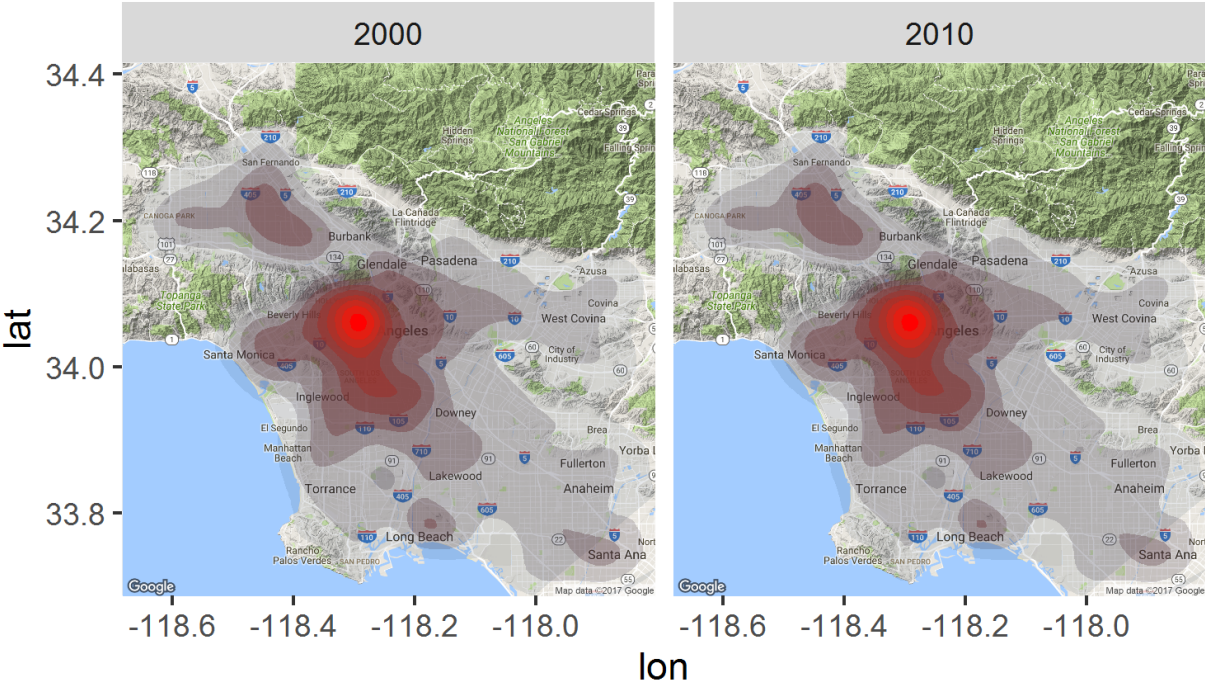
2000

2010

lat

34.4
34.2
34.0
33.8

5
210
Hidden Springs
Angeles National Forest
San Gabriel Mountains
Cedar Springs
Falling Springs
39
2
San Fernando
118
405
5
210
CANOGA PARK
La Cañada Flintridge
39
101
Burbank
27
134
Glendale
Pasadena
210
Azusa
alabasas
Topanga State Park
Beverly Hills
Los Angeles
Covina
West Covina
10
1
Santa Monica
405
10
605
60
City of Industry
60
Inglewood
Downey
El Segundo
110
105
Brea
Manhattan Beach
710
91
5
Fullerton
Yorba L
Torrance
Lakewood
Anaheim
405
605
Long Beach
110
22
5
North
Rancho Palos Verdes
SAN PEDRO
Santa Ana
55
Google
Map data ©2017 Google

5
210
Hidden Springs
Angeles National Forest
San Gabriel Mountains
Cedar Springs
Falling Springs
San Fernando
CANOGA PARK
La Cañada Flintridge
Burbank
Glendale
Pasadena
Azusa
alabasas
Topanga State Park
Beverly Hills
Los Angeles
Covina
West Covina
Santa Monica
City of Industry
Inglewood
Downey
El Segundo
Brea
Manhattan Beach
Fullerton
Yorba L
Torrance
Lakewood
Anaheim
Long Beach
Rancho Palos Verdes
SAN PEDRO
Santa Ana
Google
Map data ©2017 Google

−118.6 −118.4 −118.2 −118.0
−118.6 −118.4 −118.2 −118.0

lon